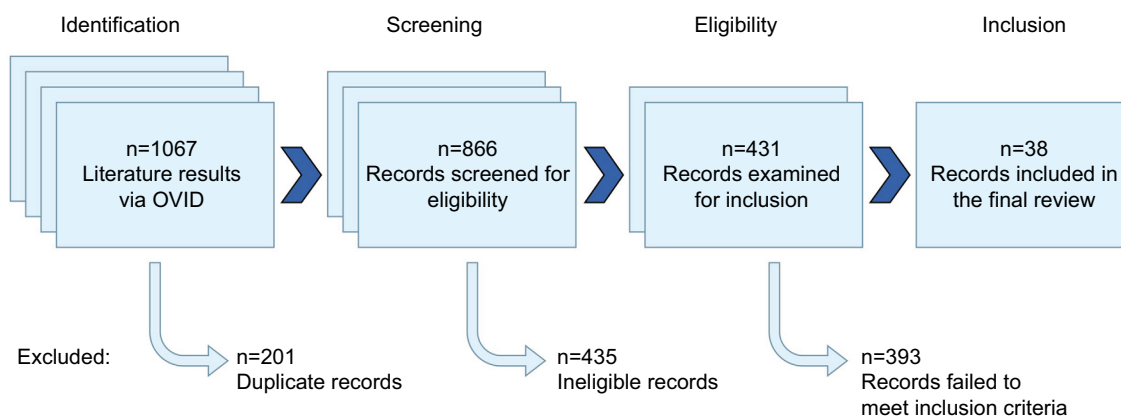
Identification

n=1067
Literature results via OVID

Screening

n=866
Records screened for eligibility

Eligibility

n=431
Records examined for inclusion

Inclusion

n=38
Records included in the final review

Excluded:

n=201
Duplicate records

n=435
Ineligible records

n=393
Records failed to meet inclusion criteria